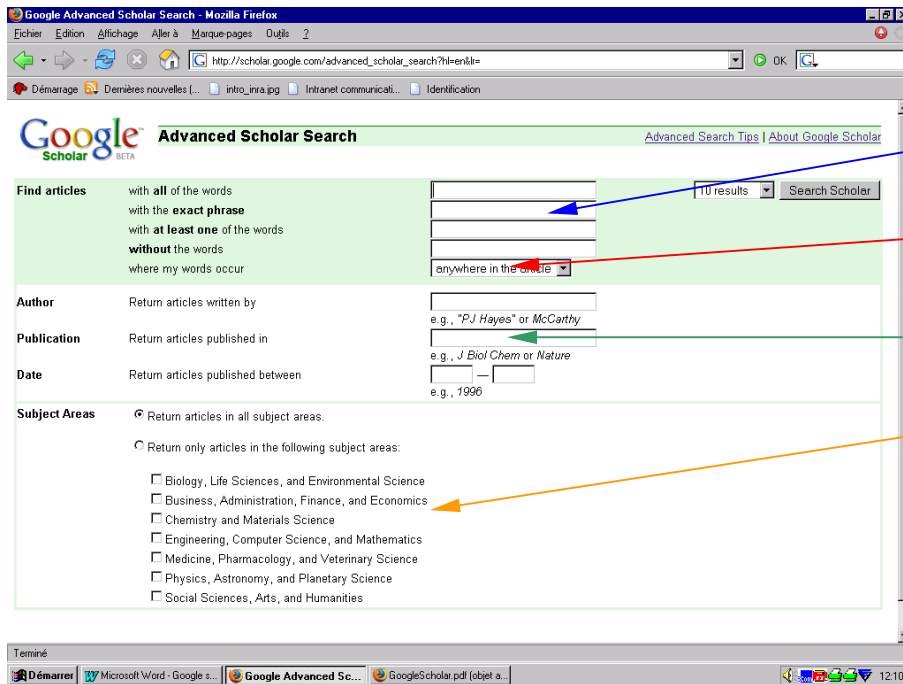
Google Advanced Scholar Search - Mozilla Firefox

Fichier Edition Affichage Aller à Marque-pages Outils ?

http://scholar.google.com/advanced_scholar_search?hl=en&lr=

OK

Démarrage Dernières nouvelles (... intro_inra.jpg Intranet communicati... Identification

Google Scholar BETA

Advanced Scholar Search

Advanced Search Tips | About Google Scholar

Find articles with **all** of the words
with the **exact phrase**
with **at least one** of the words
**without** the words
where my words occur

10 results Search Scholar

anywhere in the article

Author Return articles written by
e.g., *"PJ Hayes"* or *McCarthy*

Publication Return articles published in
e.g., *J Biol Chem* or *Nature*

Date Return articles published between —
e.g., *1996*

Subject Areas Return articles in all subject areas.
Return only articles in the following subject areas:
Biology, Life Sciences, and Environmental Science
Business, Administration, Finance, and Economics
Chemistry and Materials Science
Engineering, Computer Science, and Mathematics
Medicine, Pharmacology, and Veterinary Science
Physics, Astronomy, and Planetary Science
Social Sciences, Arts, and Humanities

Terminé

Démarrer Microsoft Word - Google s... Google Advanced Sc... GoogleScholar.pdf (objet a... 12:10